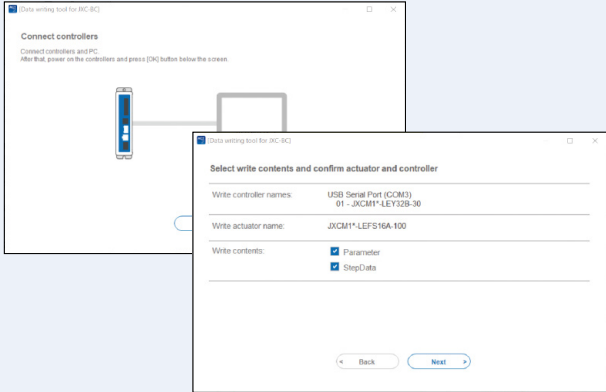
(Data writing tool for JXC-BC)

Connect controllers

Connect controllers and PC.
After that, power on the controllers and press [OK] button below the screen.

(Data writing tool for JXC-BC)

Select write contents and confirm actuator and controller

| Write controller names: | USB Serial Port (COM3) 01 - JXCM1*-LEY32B-30 |
|---|---|
| Write actuator name: | JXCM1*-LEFS16A-100 |
| Write contents: | Parameter StepData |

< Back

Next >